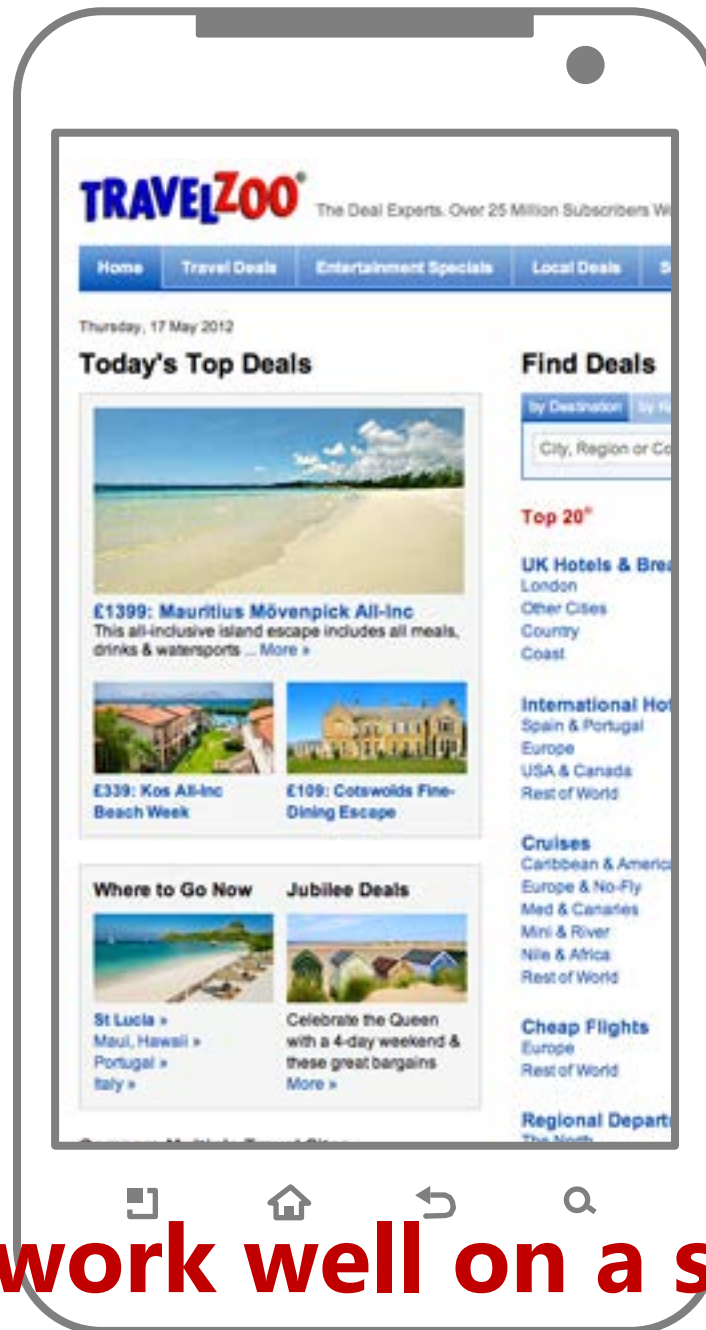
TRAVELZOO® The Deal Experts. Over 25 Million Subscribers W

Home | Travel Deals | Entertainment Specials | Local Deals | S

Thursday, 17 May 2012

Today's Top Deals

£1399: Mauritius Mövenpick All-inc
This all-inclusive island escape includes all meals, drinks & watersports ... More »

£339: Kos All-inc Beach Week

£109: Cotswolds Fine-Dining Escape

Where to Go Now

St Lucia »
Maui, Hawaii »
Portugal »
Italy »

Jubilee Deals

Celebrate the Queen with a 4-day weekend & these great bargains
More »

Find Deals

by Destination | by R

City, Region or Co

Top 20®

UK Hotels & Brea
London
Other Cities
Country
Coast

International Hot
Spain & Portugal
Europe
USA & Canada
Rest of World

Cruises
Caribbean & Americ
Europe & No-Fly
Med & Canaries
Mini & River
Nile & Africa
Rest of World

Cheap Flights
Europe
Rest of World

Regional Depart
The North

work well on a s